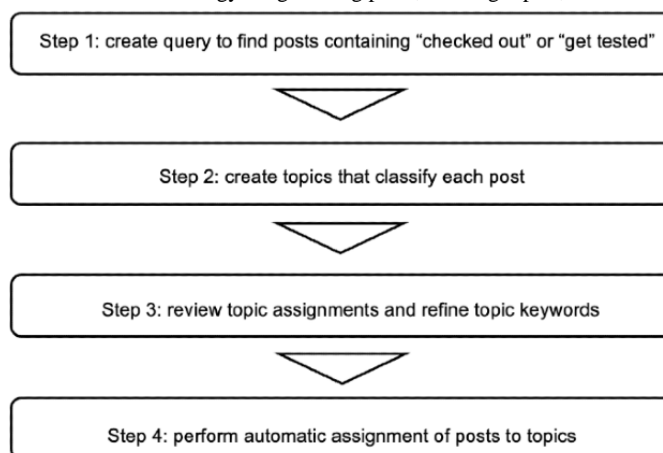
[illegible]

Step 1: create query to find posts containing “checked out” or “get tested”

Step 2: create topics that classify each post

Step 3: review topic assignments and refine topic keywords

Step 4: perform automatic assignment of posts to topics